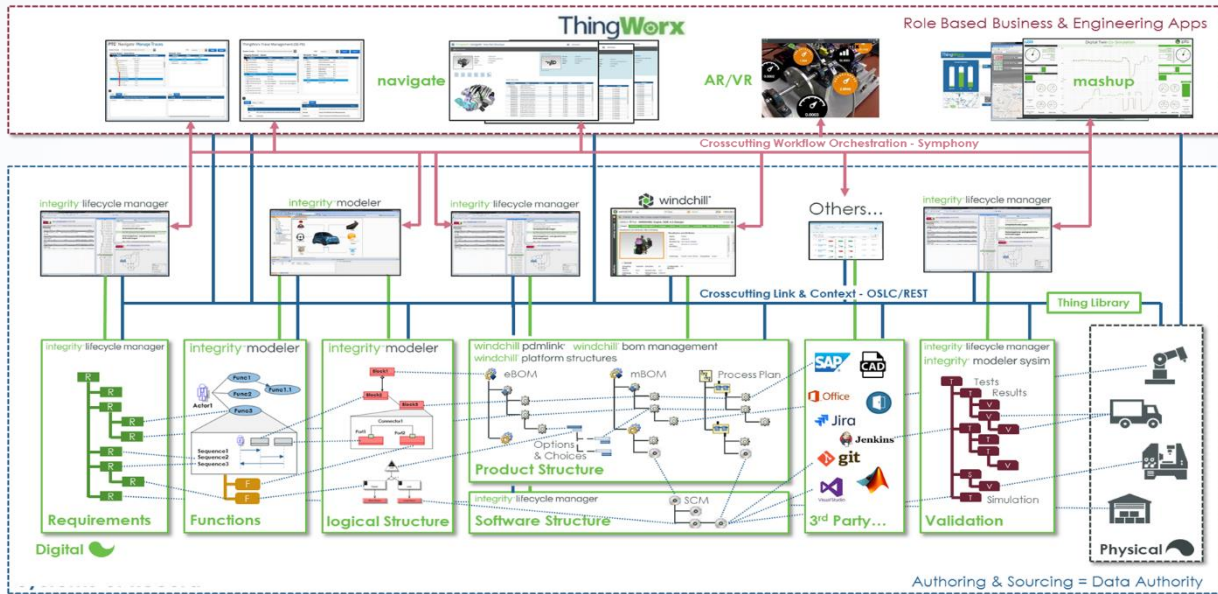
ThingWorx
Role Based Business & Engineering Apps
navigate
AR/VR
mashup
Crosscutting Workflow Orchestration - Symphony
integrity lifecycle manager
integrity modeler
integrity lifecycle manager
windchill
Others...
integrity lifecycle manager
Crosscutting Link & Context - OSLC/REST
Thing Library
integrity lifecycle manager
integrity modeler
integrity modeler
windchill pdmlink windchill bom management
windchill platform structures
eBOM
mBOM
Process Plan
Options & Choices
Product Structure
integrity lifecycle manager
SCM
Software Structure
Office
Jira
Jenkins
git
CAD
3rd Party...
integrity lifecycle manager
integrity modeler sysim
Tests
Results
Simulation
Validation
Requirements
Functions
logical Structure
Digital
Physical
Authoring & Sourcing = Data Authority